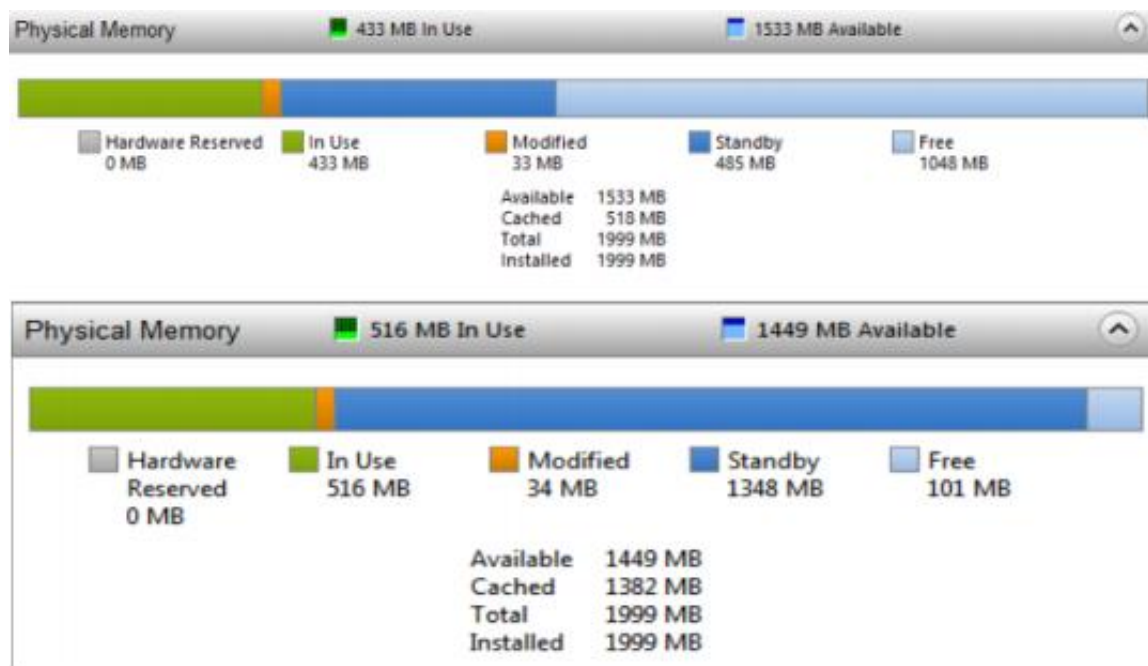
Physical Memory 433 MB In Use 1533 MB Available

Hardware Reserved
0 MB

In Use
433 MB

Modified
33 MB

Standby
485 MB

Free
1048 MB

| | |
|---|---|
| Available | 1533 MB |
| Cached | 518 MB |
| Total | 1999 MB |
| Installed | 1999 MB |

Physical Memory 516 MB In Use 1449 MB Available

Hardware Reserved
0 MB

In Use
516 MB

Modified
34 MB

Standby
1348 MB

Free
101 MB

| | |
|---|---|
| Available | 1449 MB |
| Cached | 1382 MB |
| Total | 1999 MB |
| Installed | 1999 MB |